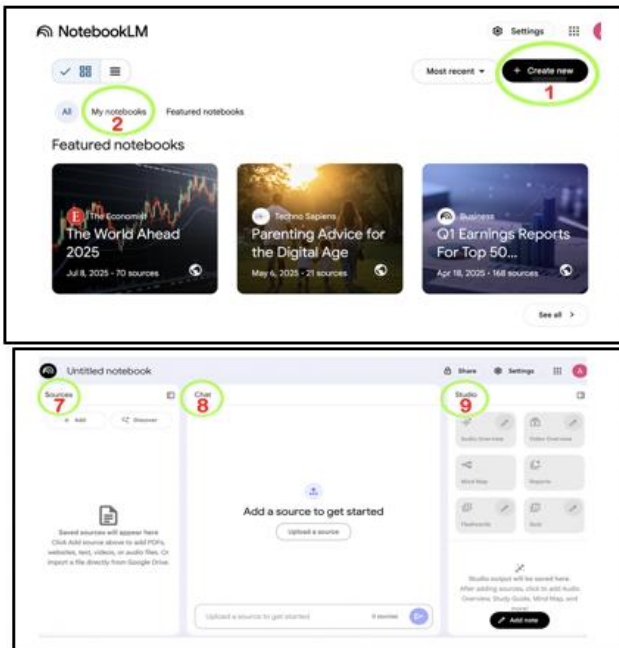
NotebookLM

Settings

Most recent

+ Create new

1

All

My notebooks

2

Featured notebooks

Featured notebooks

The Economist
The World Ahead 2025
Jul 8, 2025 · 70 sources

Techno Sapiens
Parenting Advice for the Digital Age
May 6, 2025 · 21 sources

Business
Q1 Earnings Reports For Top 50...
Apr 18, 2025 · 168 sources

See all >

Untitled notebook

Share

Settings

A

Sources
7

+ Add

Discover

Saved sources will appear here
Click Add source above to add PDFs, websites, text, videos, or audio files. Or import a file directly from Google Drive.

Chat
8

Add a source to get started

Upload a source

Upload a source to get started

0 sources

Studio
9

Audio Overview

Video Overview

Mind Map

Reports

Flashcards

Quiz

Studio output will be saved here.
After adding sources, click to add Audio Overview, Study Guide, Mind Map, and more!

Add note